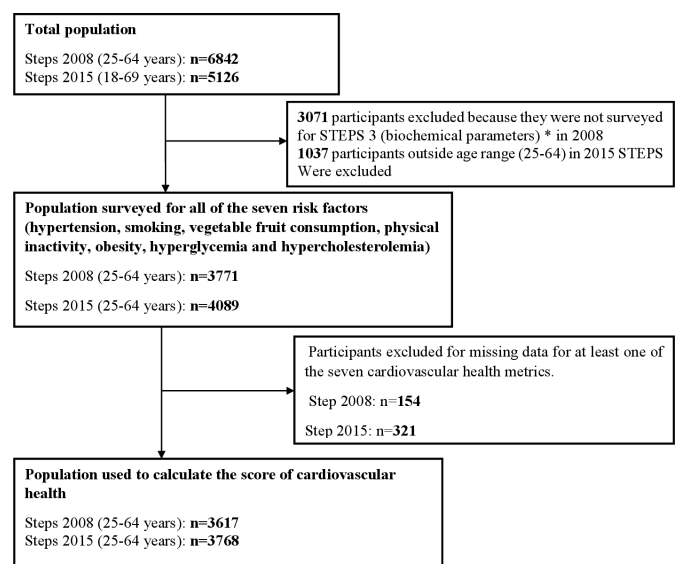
**Total population**

Steps 2008 (25-64 years): **n=6842**
Steps 2015 (18-69 years): **n=5126**

**3071** participants excluded because they were not surveyed for STEPS 3 (biochemical parameters) * in 2008
**1037** participants outside age range (25-64) in 2015 STEPS Were excluded

**Population surveyed for all of the seven risk factors (hypertension, smoking, vegetable fruit consumption, physical inactivity, obesity, hyperglycemia and hypercholesterolemia)**

Steps 2008 (25-64 years): **n=3771**

Steps 2015 (25-64 years): **n=4089**

Participants excluded for missing data for at least one of the seven cardiovascular health metrics.

Step 2008: n=**154**

Step 2015: n=**321**

**Population used to calculate the score of cardiovascular health**

Steps 2008 (25-64 years): **n=3617**
Steps 2015 (25-64 years): **n=3768**